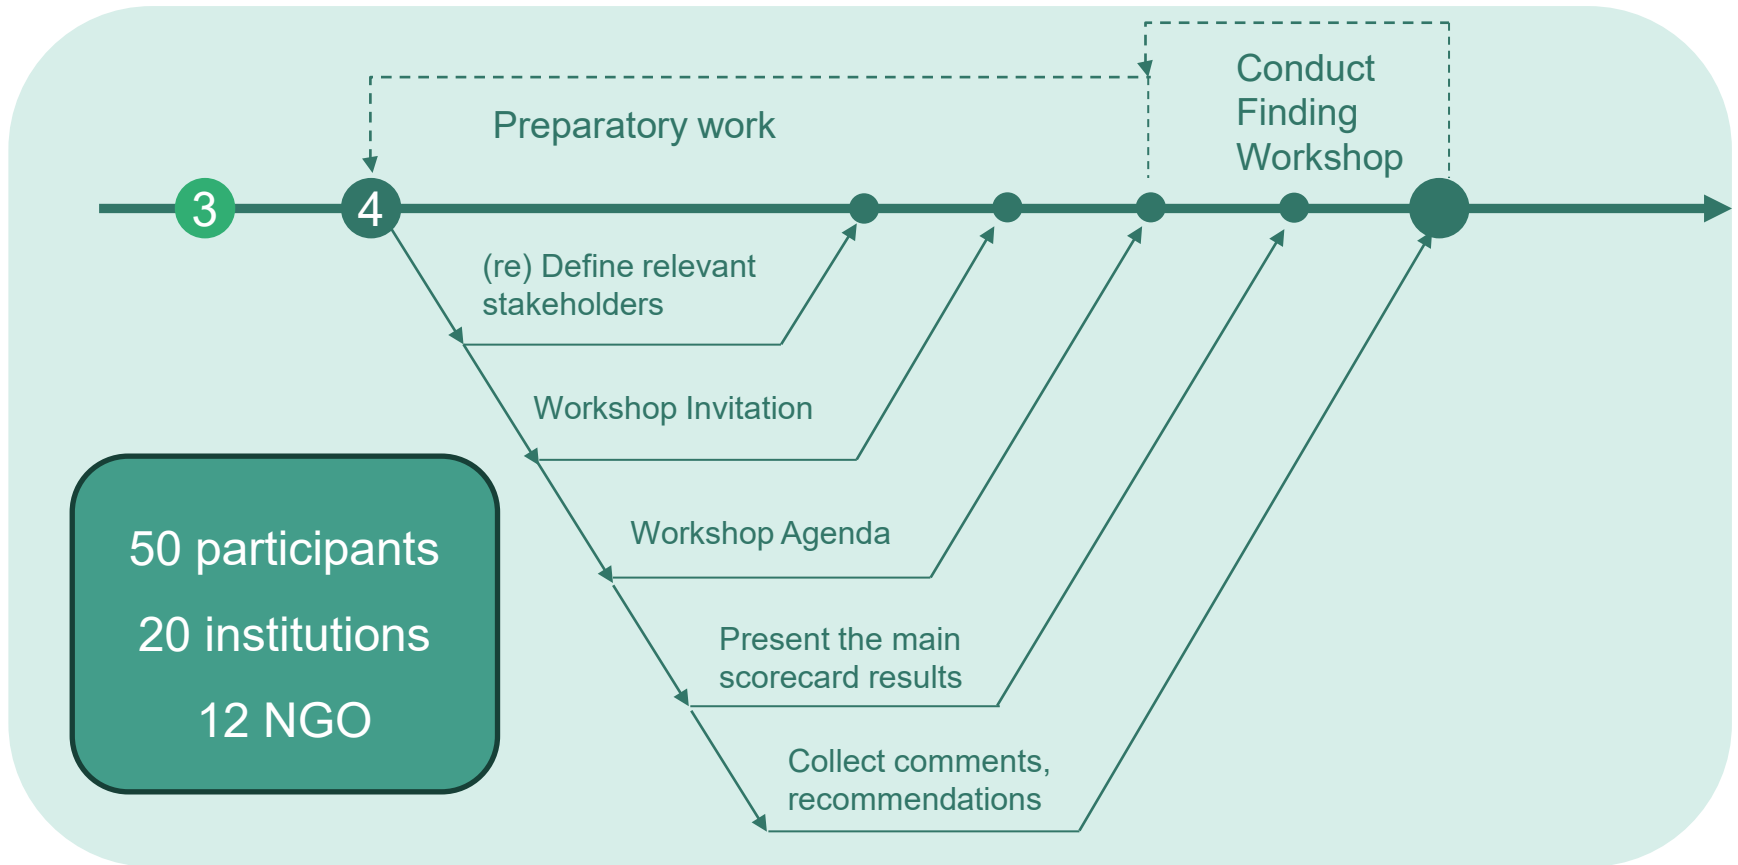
Conduct Finding Workshop

Preparatory work

3

4

(re) Define relevant stakeholders

Workshop Invitation

Workshop Agenda

Present the main scorecard results

Collect comments, recommendations

50 participants

20 institutions

12 NGO